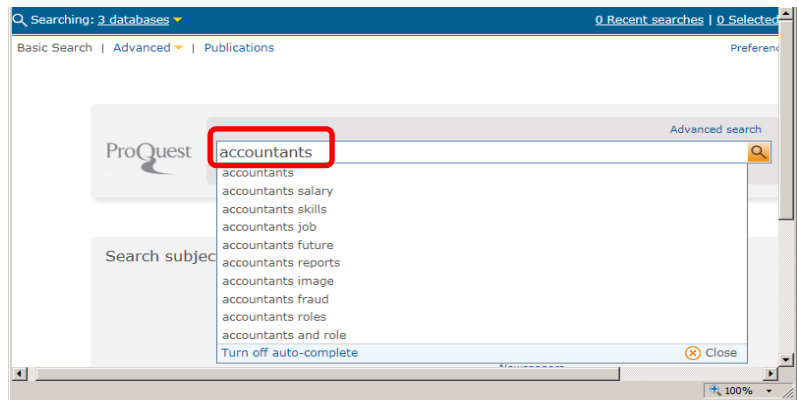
Searching: 3 databases

0 Recent searches | 0 Selected

Basic Search | Advanced | Publications

Preferen

ProQuest

Advanced search

accountants

accountants
accountants salary
accountants skills
accountants job
accountants future
accountants reports
accountants image
accountants fraud
accountants roles
accountants and role

Turn off auto-complete

Close

Search subjec

100%